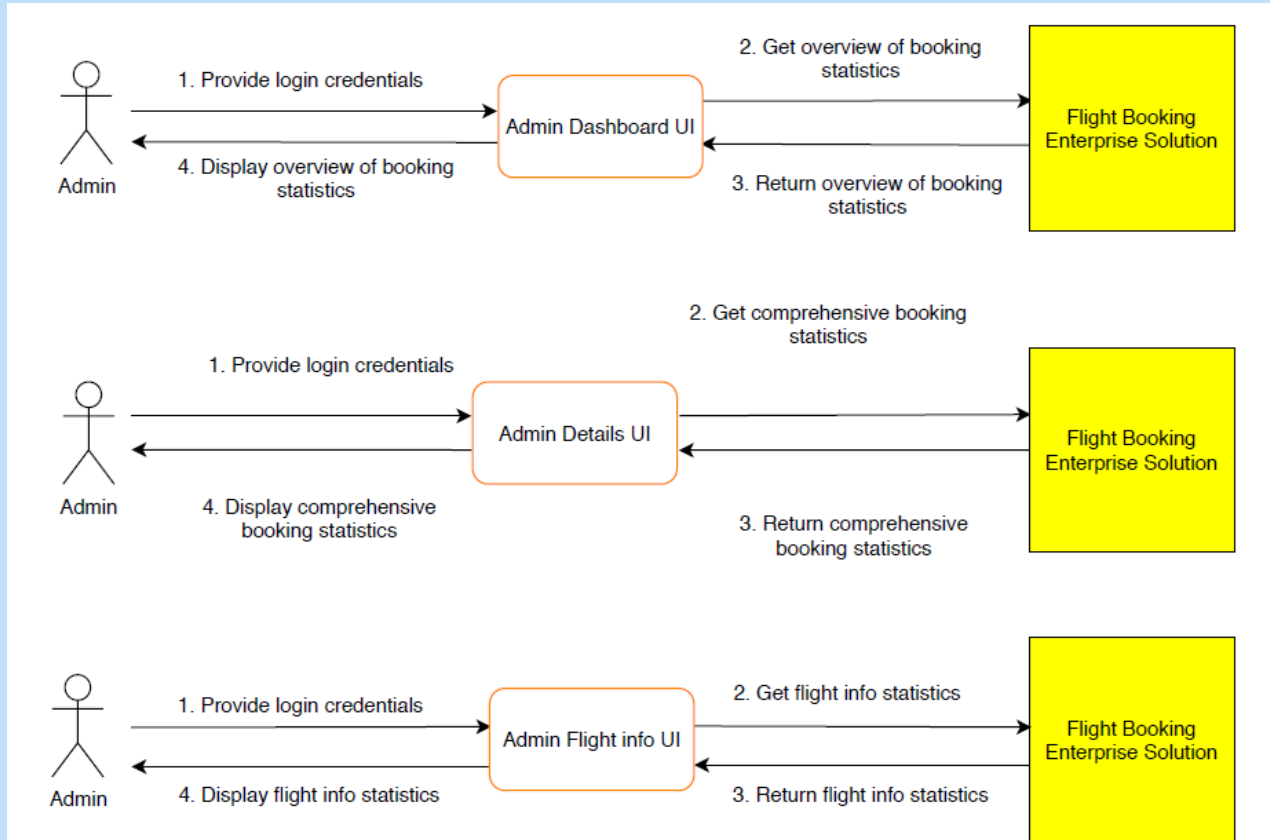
Admin

1. Provide login credentials

4. Display overview of booking statistics

Admin Dashboard UI

2. Get overview of booking statistics

3. Return overview of booking statistics

Flight Booking Enterprise Solution

Admin

1. Provide login credentials

4. Display comprehensive booking statistics

Admin Details UI

2. Get comprehensive booking statistics

3. Return comprehensive booking statistics

Flight Booking Enterprise Solution

Admin

1. Provide login credentials

4. Display flight info statistics

Admin Flight info UI

2. Get flight info statistics

3. Return flight info statistics

Flight Booking Enterprise Solution